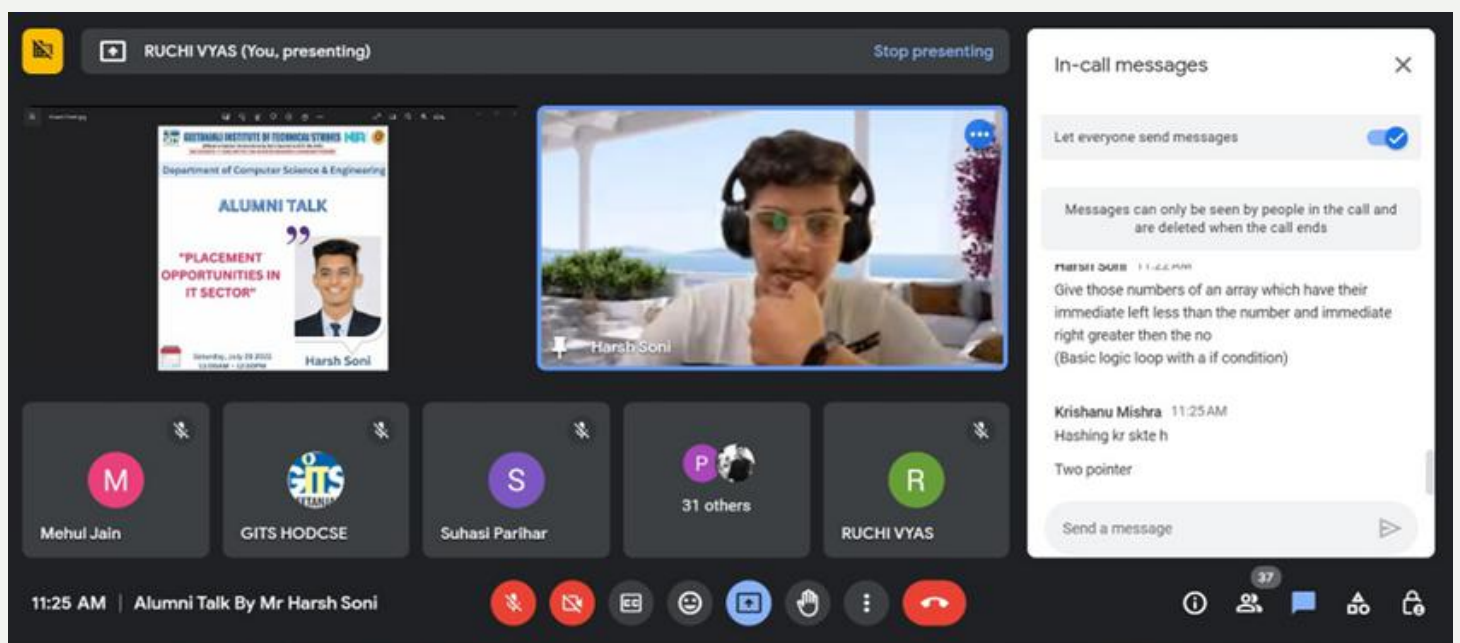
RUCHI VYAS (You, presenting)

Stop presenting

GEETANJALI INSTITUTE OF TECHNICAL STUDIES

Department of Computer Science & Engineering

ALUMNI TALK

"PLACEMENT OPPORTUNITIES IN IT SECTOR"

Saturday, July 23 2022

Harsh Soni

Harsh Soni

In-call messages

Let everyone send messages

Messages can only be seen by people in the call and are deleted when the call ends

Harsh Soni 11:22 AM

Give those numbers of an array which have their immediate left less than the number and immediate right greater then the no
(Basic logic loop with a if condition)

Krishanu Mishra 11:25 AM

Hashing kr skte h

Two pointer

Send a message

M

Mehul Jain

GITS HODCSE

S

Suhasi Parihar

P

31 others

R

RUCHI VYAS

11:25 AM | Alumni Talk By Mr Harsh Soni

37